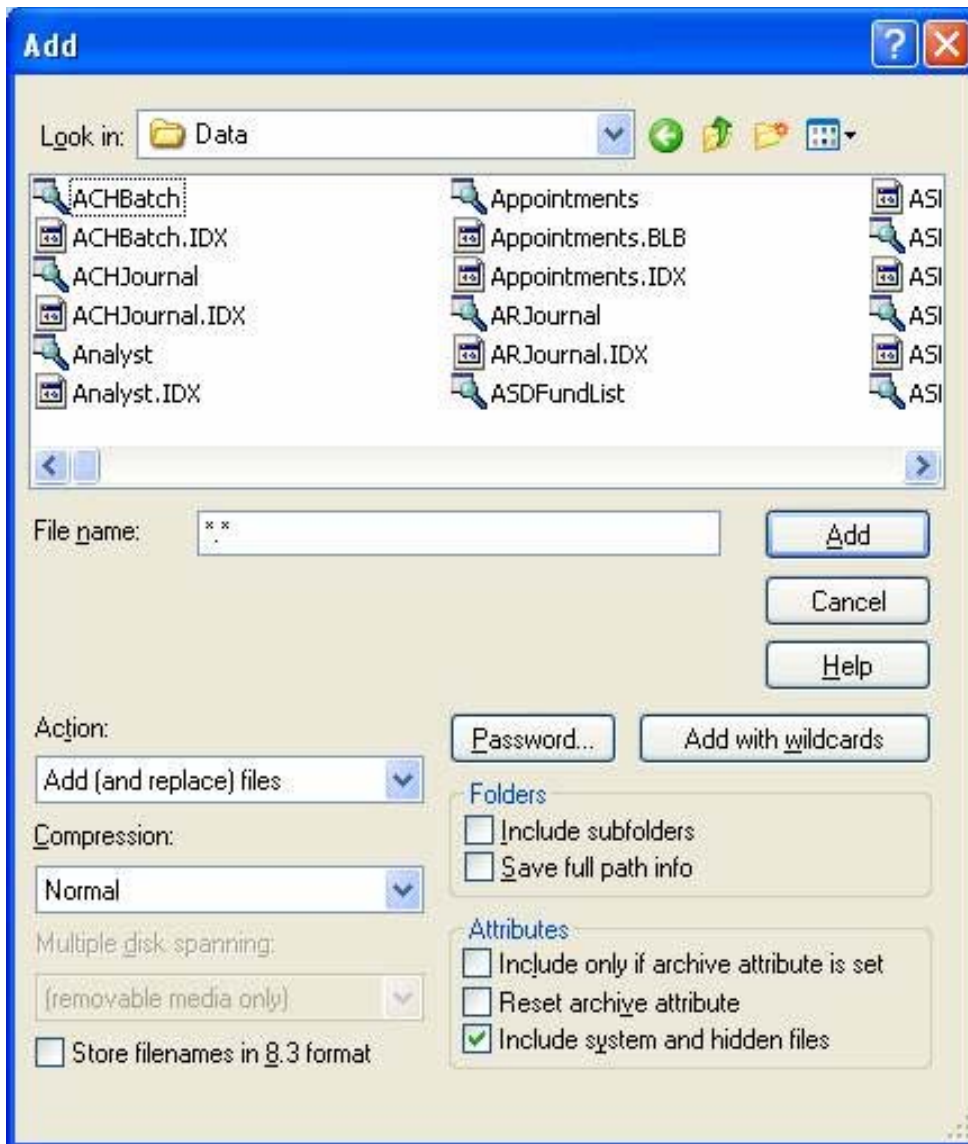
Add

Look in: Data

ACHBatch
ACHBatch.IDX
ACHJournal
ACHJournal.IDX
Analyst
Analyst.IDX

Appointments
Appointments.BLB
Appointments.IDX
ARJournal
ARJournal.IDX
ASDFundList

ASI
ASI
ASI
ASI
ASI
ASI

File name: *.*

Add
Cancel
Help

Action:
Add (and replace) files
Compression:
Normal
Multiple disk spanning:
(removable media only)
Store filenames in 8.3 format

Password...
Add with wildcards

Folders
Include subfolders
Save full path info

Attributes
Include only if archive attribute is set
Reset archive attribute
Include system and hidden files